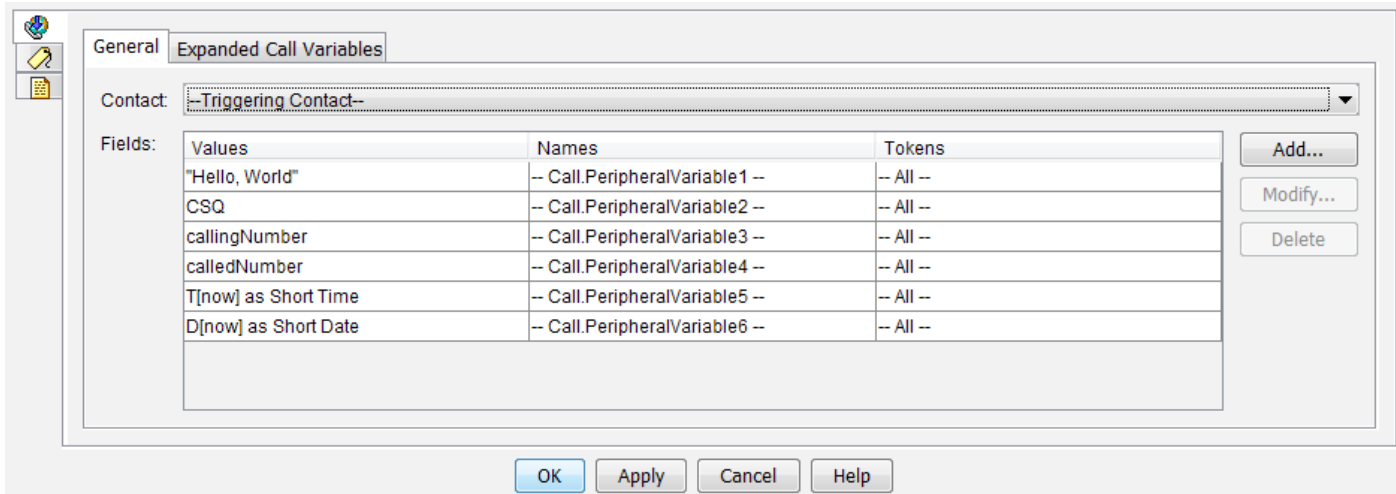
General | Expanded Call Variables

Contact: --Triggering Contact--

Fields:

| Values | Names | Tokens |
|---|---|---|
| "Hello, World" | -- Call.PeripheralVariable1 -- | -- All -- |
| CSQ | -- Call.PeripheralVariable2 -- | -- All -- |
| callingNumber | -- Call.PeripheralVariable3 -- | -- All -- |
| calledNumber | -- Call.PeripheralVariable4 -- | -- All -- |
| T[now] as Short Time | -- Call.PeripheralVariable5 -- | -- All -- |
| D[now] as Short Date | -- Call.PeripheralVariable6 -- | -- All -- |

Add...
Modify...
Delete

OK Apply Cancel Help